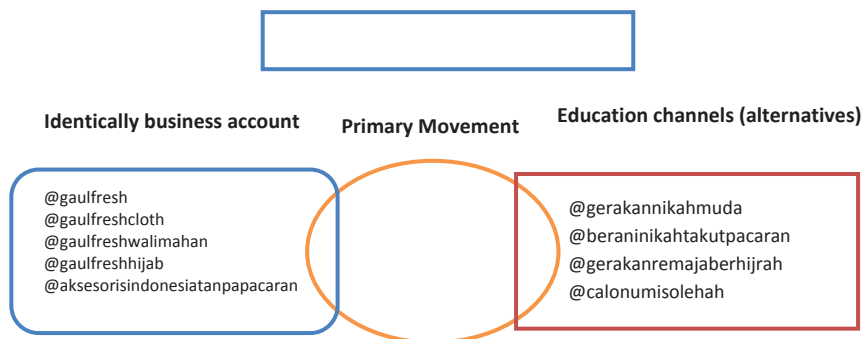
Identically business account

Primary Movement

Education channels (alternatives)

@gaulfresh
@gaulfreshcloth
@gaulfreshwalimahan
@gaulfreshhijab
@aksesorisindonesiatanpapacaran

@gerakannikahmuda
@beraninikahtakutpacaran
@gerakanremajaberhijrah
@calonumisolehah